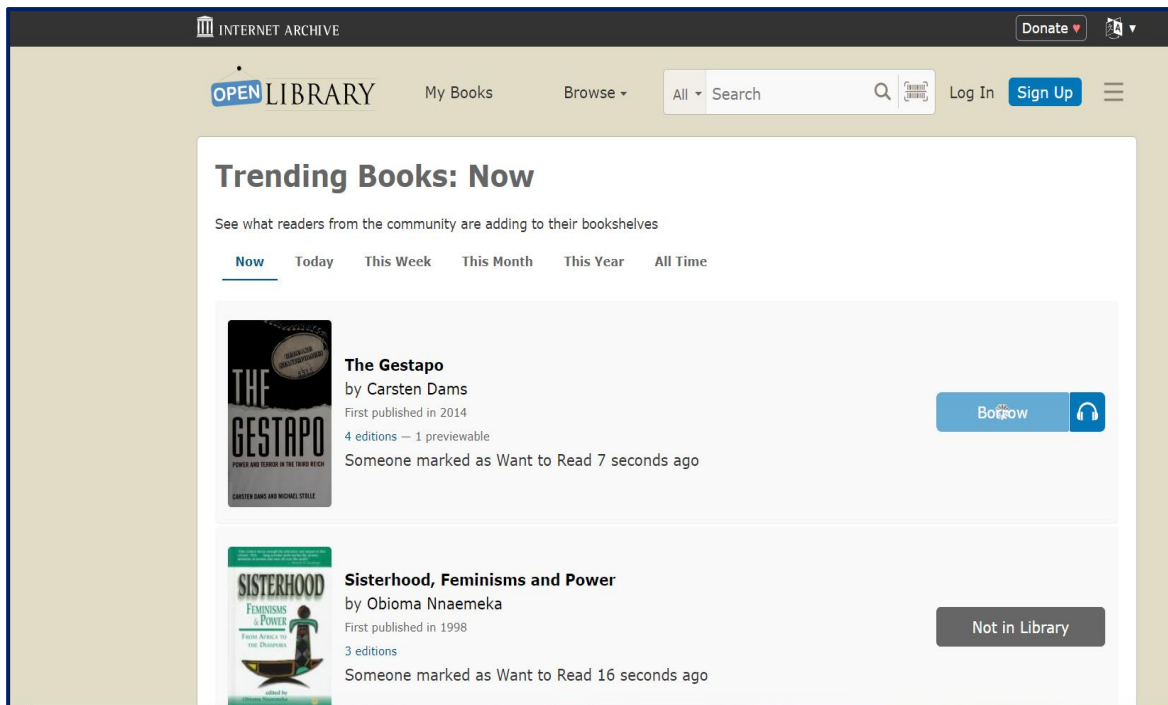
INTERNET ARCHIVE

Donate ♥

OPEN LIBRARY

My Books

Browse ▾

All ▾ Search

Log In

Sign Up

Trending Books: Now

See what readers from the community are adding to their bookshelves

Now Today This Week This Month This Year All Time

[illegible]
2014
THE GESTAPO
POWER AND TERROR IN THE THIRD REICH
CARSTEN DAMS AND MICHAEL STOLLE

The Gestapo
by Carsten Dams
First published in 2014
4 editions — 1 previewable
Someone marked as Want to Read 7 seconds ago

Borrow

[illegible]
SISTERHOOD
FEMINISMS & POWER
FROM AFRICA TO THE DIASPORA
edited by
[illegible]

Sisterhood, Feminisms and Power
by Obioma Nnaemeka
First published in 1998
3 editions
Someone marked as Want to Read 16 seconds ago

Not in Library